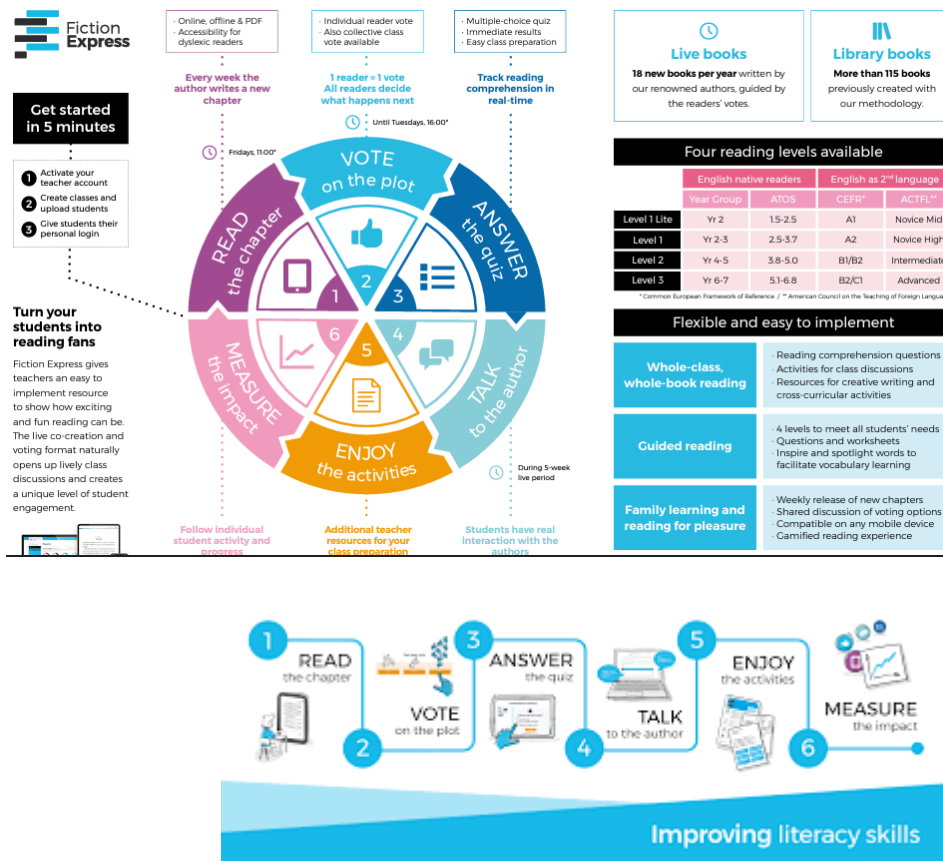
Fiction Express

Get started in 5 minutes

1 Activate your teacher account
2 Create classes and upload students
3 Give students their personal login

Turn your students into reading fans

Fiction Express gives teachers an easy to implement resource to show how exciting and fun reading can be. The live co-creation and voting format naturally opens up lively class discussions and creates a unique level of student engagement.

· Online, offline & PDF
· Accessibility for dyslexic readers

Every week the author writes a new chapter

Fridays, 11:00*

· Individual reader vote
· Also collective class vote available

1 reader = 1 vote
All readers decide what happens next

Until Tuesdays, 16:00*

· Multiple-choice quiz
· Immediate results
· Easy class preparation

Track reading comprehension in real-time

READ the chapter
VOTE on the plot
ANSWER the quiz
TALK to the author
ENJOY the activities
MEASURE the impact

1 2 3 4 5 6

During 5-week live period

Follow individual student activity and progress

Additional teacher resources for your class preparation

Students have real interaction with the authors

Live books
18 new books per year written by our renowned authors, guided by the readers' votes.

Library books
More than 115 books previously created with our methodology.

Four reading levels available

| | English native readers | | English as 2$^{nd}$ language | |
|---|---|---|---|---|
| | Year Group | ATOS | CEFR* | ACTFL** |
| Level 1 Lite | Yr 2 | 1.5-2.5 | A1 | Novice Mid |
| Level 1 | Yr 2-3 | 2.5-3.7 | A2 | Novice High |
| Level 2 | Yr 4-5 | 3.8-5.0 | B1/B2 | Intermediate |
| Level 3 | Yr 6-7 | 5.1-6.8 | B2/C1 | Advanced |

* Common European Framework of Reference / ** American Council on the Teaching of Foreign Langua

Flexible and easy to implement

Whole-class, whole-book reading
· Reading comprehension questions
· Activities for class discussions
· Resources for creative writing and cross-curricular activities

Guided reading
· 4 levels to meet all students' needs
· Questions and worksheets
· Inspire and spotlight words to facilitate vocabulary learning

Family learning and reading for pleasure
· Weekly release of new chapters
· Shared discussion of voting options
· Compatible on any mobile device
· Gamified reading experience

1 READ the chapter
2 VOTE on the plot
3 ANSWER the quiz
4 TALK to the author
5 ENJOY the activities
6 MEASURE the impact

Improving literacy skills